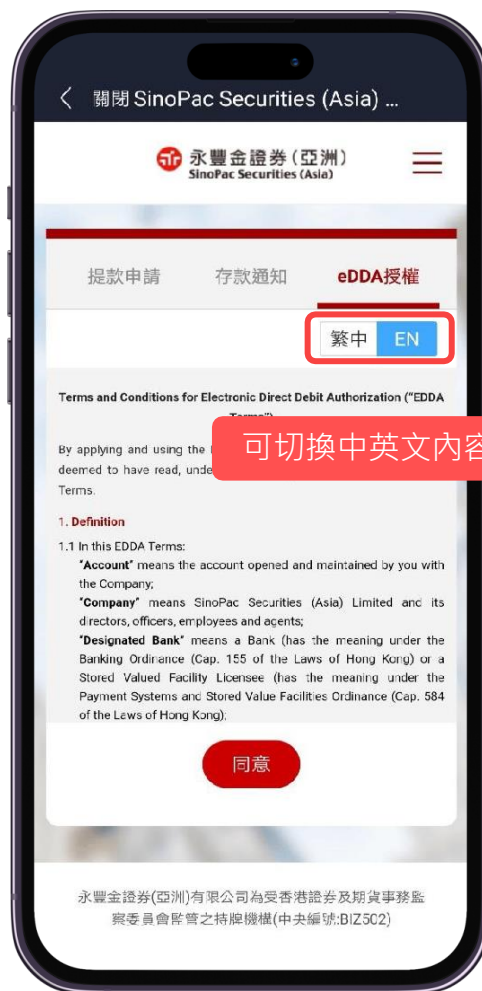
< 關閉 SinoPac Securities (Asia) ...

永豐金證券(亞洲)
SinoPac Securities (Asia)

提款申請 存款通知 eDDA授權

繁中 EN

Terms and Conditions for Electronic Direct Debit Authorization ("EDDA Terms")

By applying and using the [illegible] deemed to have read, unde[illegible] Terms.

可切換中英文內容

1. Definition

1.1 In this EDDA Terms:

"Account" means the account opened and maintained by you with the Company;

"Company" means SinoPac Securities (Asia) Limited and its directors, officers, employees and agents;

"Designated Bank" means a Bank (has the meaning under the Banking Ordinance (Cap. 155 of the Laws of Hong Kong) or a Stored Valued Facility Licensee (has the meaning under the Payment Systems and Stored Value Facilities Ordinance (Cap. 584 of the Laws of Hong Kong);

同意

永豐金證券(亞洲)有限公司為受香港證券及期貨事務監察委員會監管之持牌機構(中央編號:BIZ502)